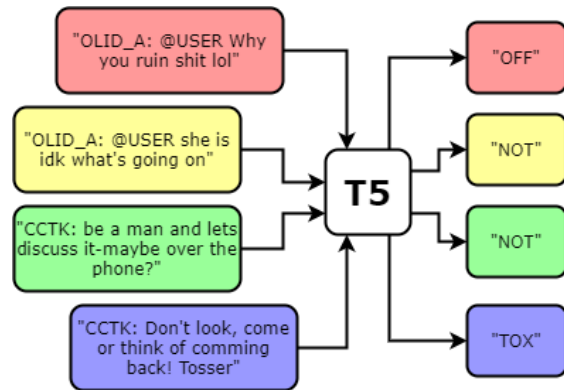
"OLID_A: @USER Why you ruin shit lol"

"OLID_A: @USER she is idk what's going on"

"CCTK: be a man and lets discuss it-maybe over the phone?"

"CCTK: Don't look, come or think of comming back! Tosser"

T5

"OFF"

"NOT"

"NOT"

"TOX"